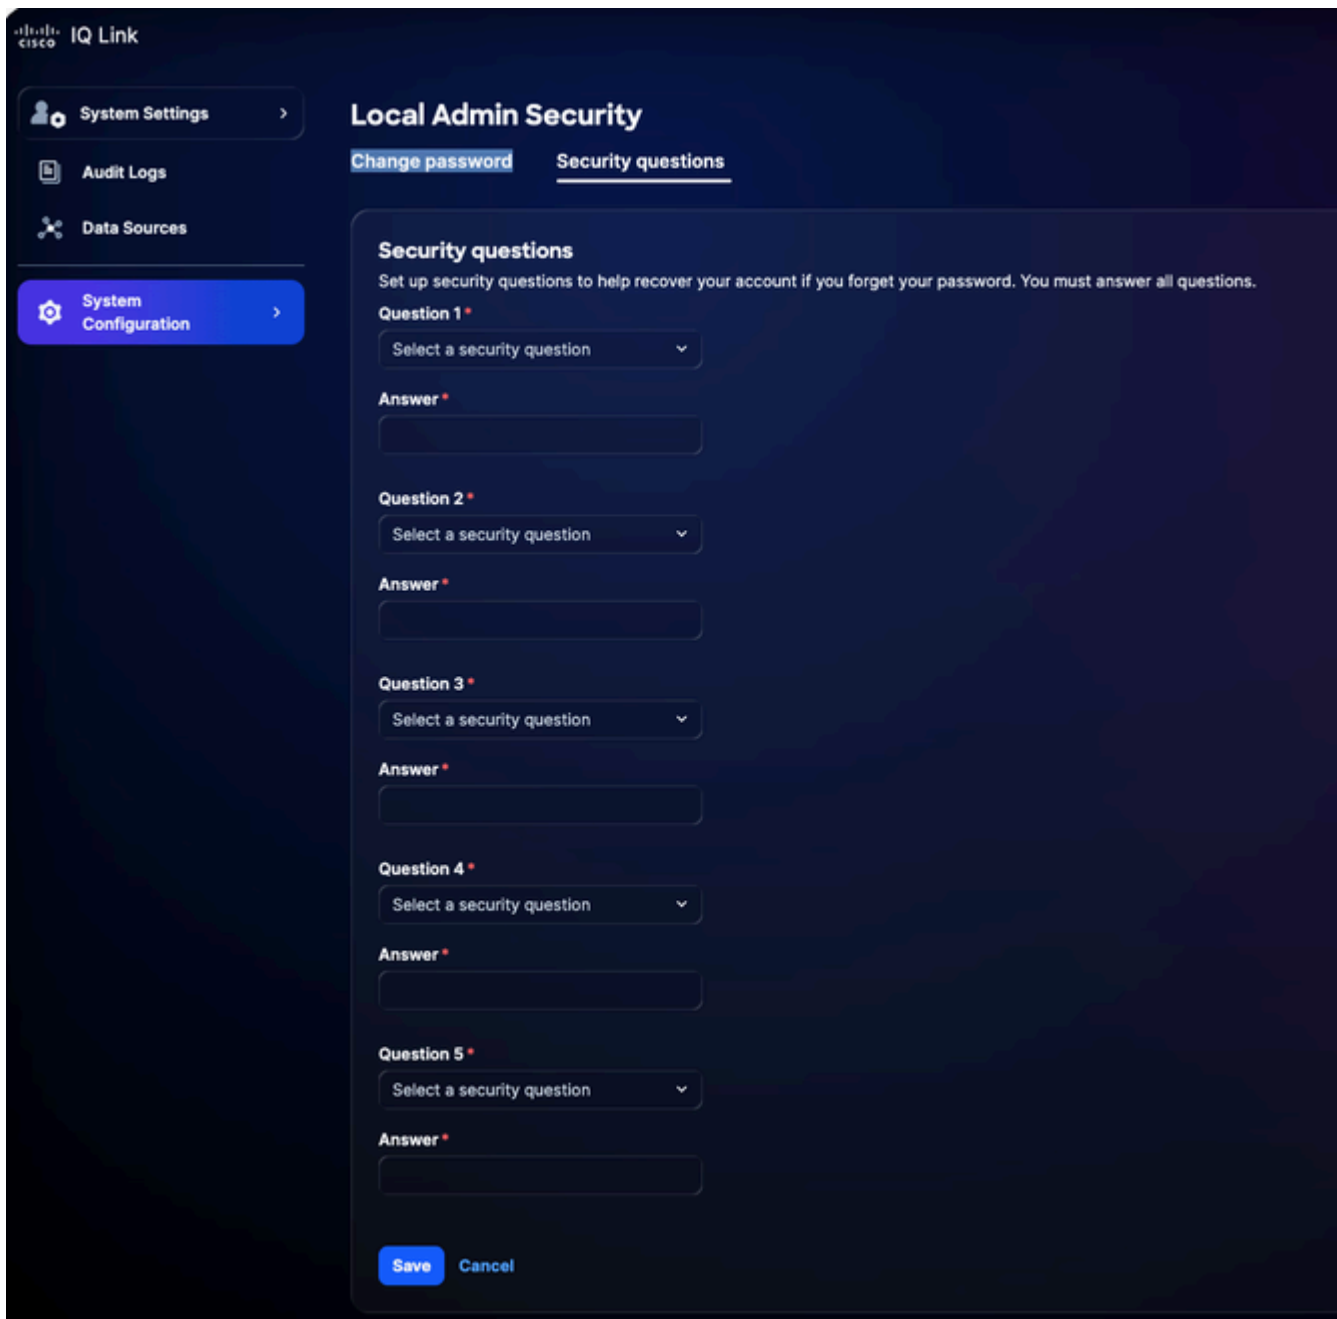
cisco IQ Link

System Settings

Audit Logs

Data Sources

System Configuration

Local Admin Security

Change password
Security questions

Security questions

Set up security questions to help recover your account if you forget your password. You must answer all questions.

Question 1 *

Select a security question

Answer *

Question 2 *

Select a security question

Answer *

Question 3 *

Select a security question

Answer *

Question 4 *

Select a security question

Answer *

Question 5 *

Select a security question

Answer *

Save
Cancel